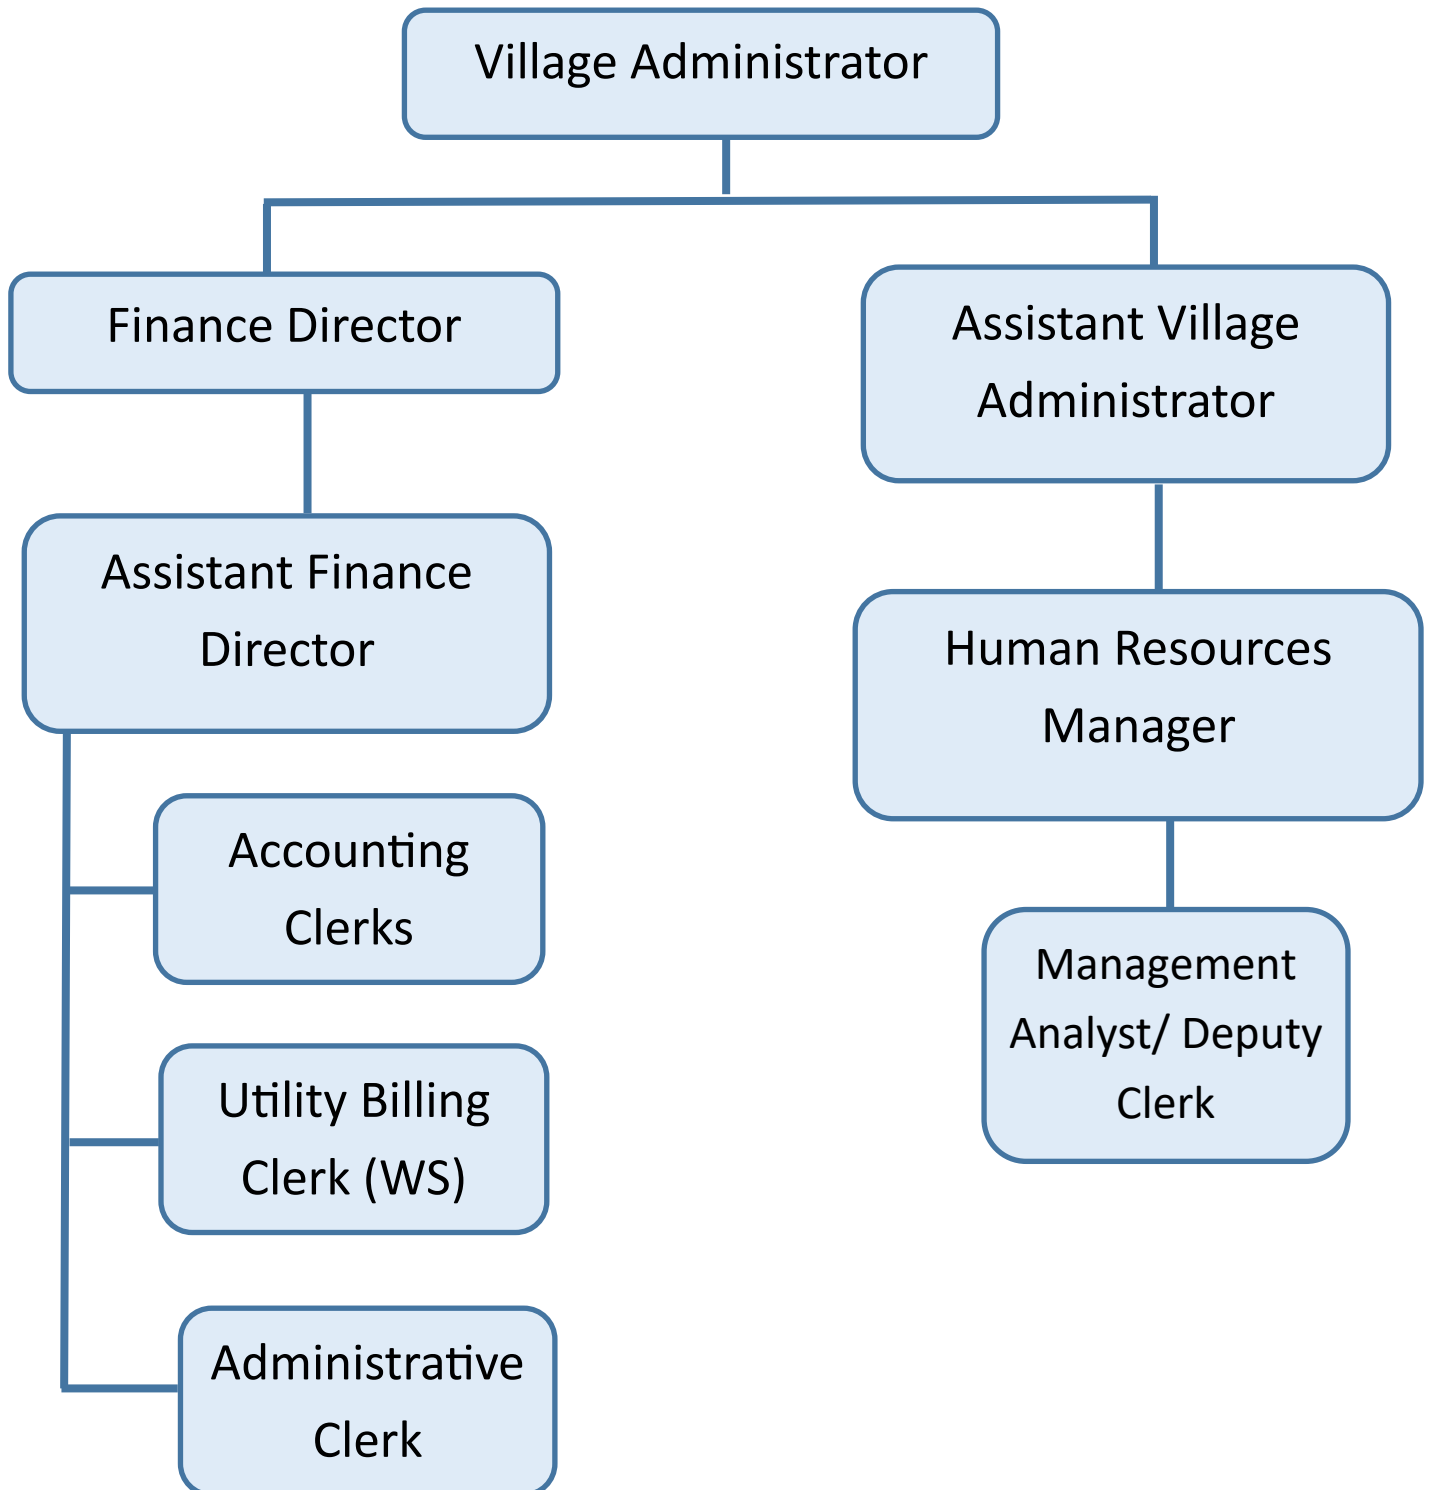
Village Administrator

Finance Director

Assistant Village Administrator

Assistant Finance Director

Human Resources Manager

Accounting Clerks

Management Analyst/ Deputy Clerk

Utility Billing Clerk (WS)

Administrative Clerk